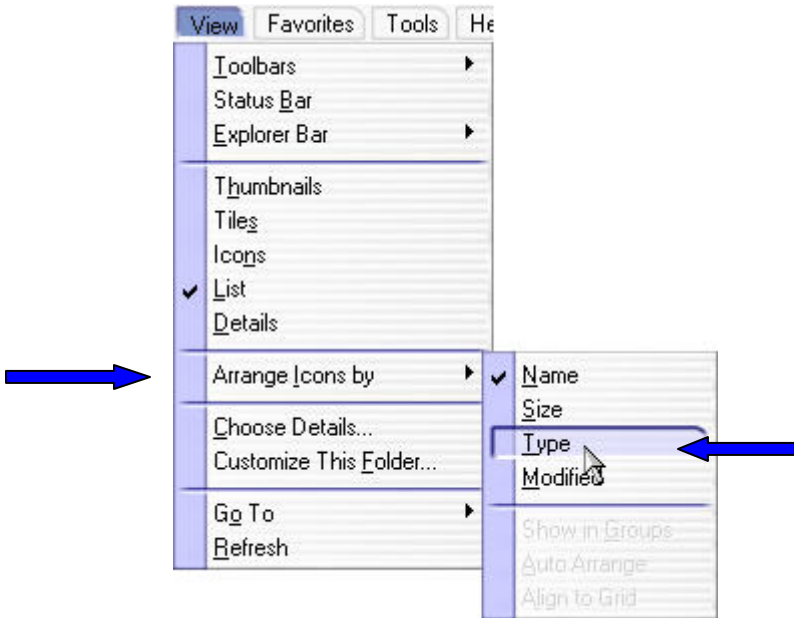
View Favorites Tools He

Toolbars
Status Bar
Explorer Bar

Thumbnails
Tiles
Icons
List
Details

Arrange Icons by

Choose Details...
Customize This Folder...

Go To
Refresh

Name
Size
Type
Modified

Show in Groups
Auto Arrange
Align to Grid